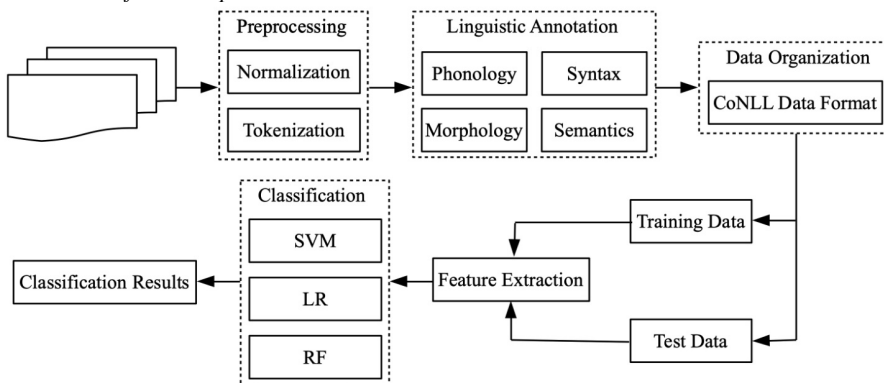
Preprocessing
Normalization
Tokenization

Linguistic Annotation
Phonology
Syntax
Morphology
Semantics

Data Organization
CoNLL Data Format

Training Data
Test Data

Feature Extraction

Classification
SVM
LR
RF

Classification Results